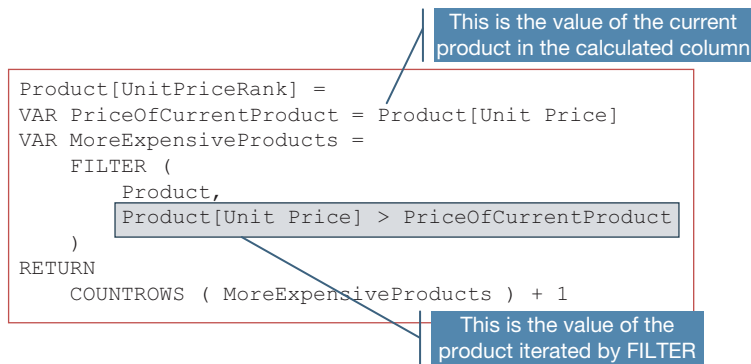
This is the value of the current product in the calculated column

Product[UnitPriceRank] =
VAR PriceOfCurrentProduct = Product[Unit Price]
VAR MoreExpensiveProducts =
    FILTER (
        Product,
        Product[Unit Price] > PriceOfCurrentProduct
    )
RETURN
    COUNTROWS ( MoreExpensiveProducts ) + 1

This is the value of the product iterated by FILTER